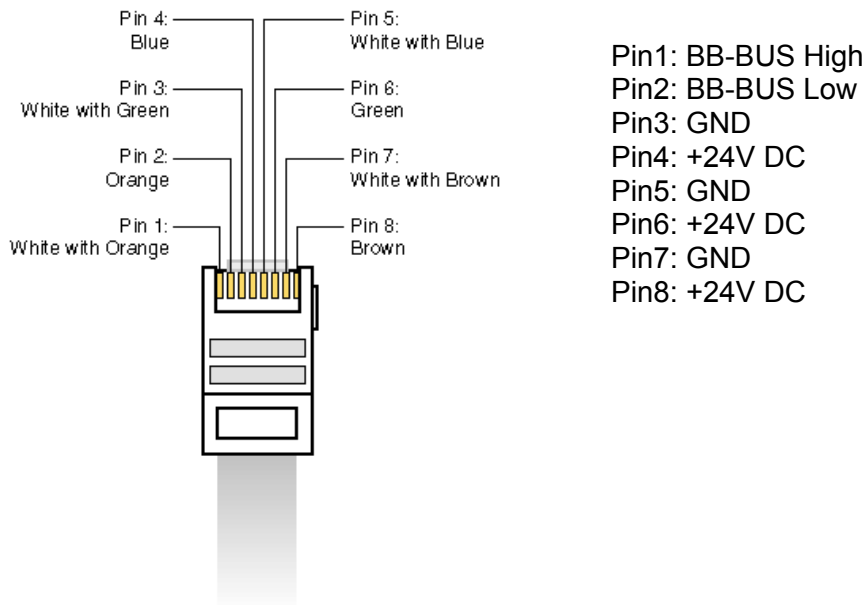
Pin 4:
Blue

Pin 5:
White with Blue

Pin 3:
White with Green

Pin 6:
Green

Pin 2:
Orange

Pin 7:
White with Brown

Pin 1:
White with Orange

Pin 8:
Brown

Pin1: BB-BUS High
Pin2: BB-BUS Low
Pin3: GND
Pin4: +24V DC
Pin5: GND
Pin6: +24V DC
Pin7: GND
Pin8: +24V DC